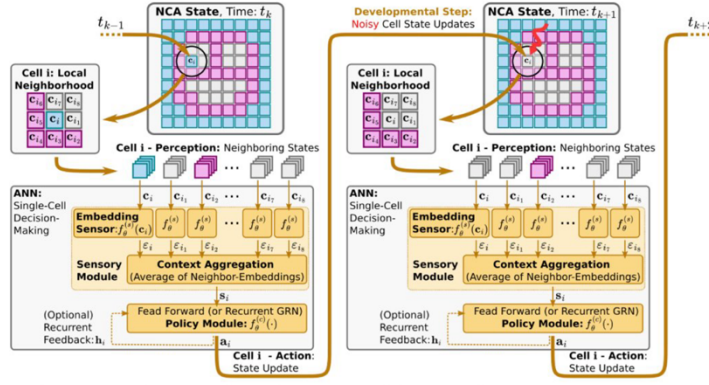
$t_{k-1}$

NCA State, Time: $t_k$

$\mathbf{c}_i$

Cell i: Local Neighborhood

$\mathbf{c}_{i_8}$ $\mathbf{c}_{i_1}$ $\mathbf{c}_{i_2}$
$\mathbf{c}_{i_7}$ $\mathbf{c}_i$ $\mathbf{c}_{i_3}$
$\mathbf{c}_{i_6}$ $\mathbf{c}_{i_5}$ $\mathbf{c}_{i_4}$

Cell i - Perception: Neighboring States

ANN: Single-Cell Decision-Making

$\mathbf{c}_i$ $\mathbf{c}_{i_1}$ $\mathbf{c}_{i_2}$ ... $\mathbf{c}_{i_7}$ $\mathbf{c}_{i_8}$

Embedding Sensor: $f_\theta^{(s)}(\mathbf{c}_i)$ $f_\theta^{(s)}$ $f_\theta^{(s)}$ ... $f_\theta^{(s)}$ $f_\theta^{(s)}$

$\varepsilon_i$ $\varepsilon_{i_1}$ $\varepsilon_{i_2}$ ... $\varepsilon_{i_7}$ $\varepsilon_{i_8}$

Sensory Module

Context Aggregation (Average of Neighbor-Embeddings)

$\mathbf{s}_i$

(Optional) Recurrent Feedback: $\mathbf{h}_i$

Fead Forward (or Recurrent GRN) Policy Module: $f_\theta^{(c)}(\cdot)$

$\mathbf{a}_i$

Cell i - Action: State Update

Developmental Step: Noisy Cell State Updates

NCA State, Time: $t_{k+1}$

$\mathbf{c}_i$

Cell i: Local Neighborhood

$\mathbf{c}_{i_8}$ $\mathbf{c}_{i_1}$ $\mathbf{c}_{i_2}$
$\mathbf{c}_{i_7}$ $\mathbf{c}_i$ $\mathbf{c}_{i_3}$
$\mathbf{c}_{i_6}$ $\mathbf{c}_{i_5}$ $\mathbf{c}_{i_4}$

Cell i - Perception: Neighboring States

ANN: Single-Cell Decision-Making

$\mathbf{c}_i$ $\mathbf{c}_{i_1}$ $\mathbf{c}_{i_2}$ ... $\mathbf{c}_{i_7}$ $\mathbf{c}_{i_8}$

Embedding Sensor: $f_\theta^{(s)}(\mathbf{c}_i)$ $f_\theta^{(s)}$ $f_\theta^{(s)}$ ... $f_\theta^{(s)}$ $f_\theta^{(s)}$

$\varepsilon_i$ $\varepsilon_{i_1}$ $\varepsilon_{i_2}$ ... $\varepsilon_{i_7}$ $\varepsilon_{i_8}$

Sensory Module

Context Aggregation (Average of Neighbor-Embeddings)

$\mathbf{s}_i$

(Optional) Recurrent Feedback: $\mathbf{h}_i$

Fead Forward (or Recurrent GRN) Policy Module: $f_\theta^{(c)}(\cdot)$

$\mathbf{a}_i$

Cell i - Action: State Update

$t_{k+2}$